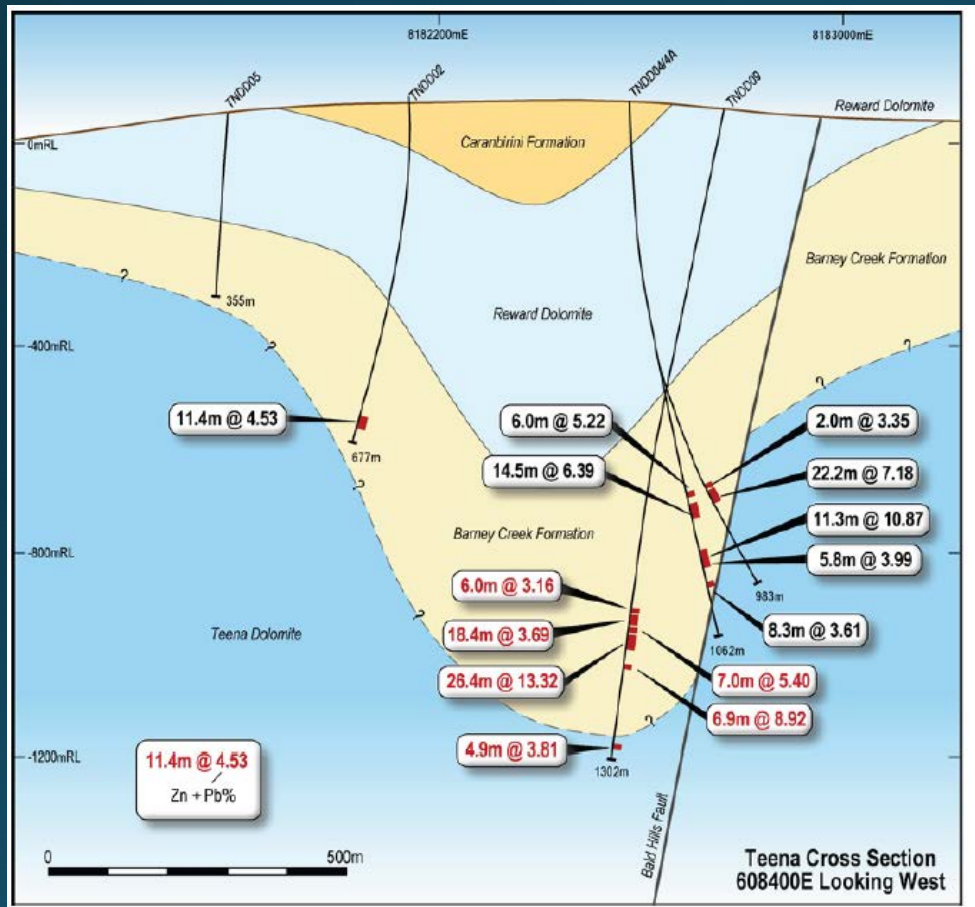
8182200mE
8183000mE
TNDD05
TNDD02
TNDD04/4A
TNDD09
Reward Dolomite
0mRL
Caranbirini Formation
Barney Creek Formation
355m
Reward Dolomite
-400mRL
11.4m @ 4.53
677m
6.0m @ 5.22
2.0m @ 3.35
14.5m @ 6.39
22.2m @ 7.18
Barney Creek Formation
11.3m @ 10.87
-800mRL
5.8m @ 3.99
983m
6.0m @ 3.16
Teena Dolomite
18.4m @ 3.69
8.3m @ 3.61
1062m
26.4m @ 13.32
7.0m @ 5.40
6.9m @ 8.92
-1200mRL
4.9m @ 3.81
1302m
11.4m @ 4.53
Zn + Pb%
Bald Hills Fault
0
500m
Teena Cross Section
608400E Looking West